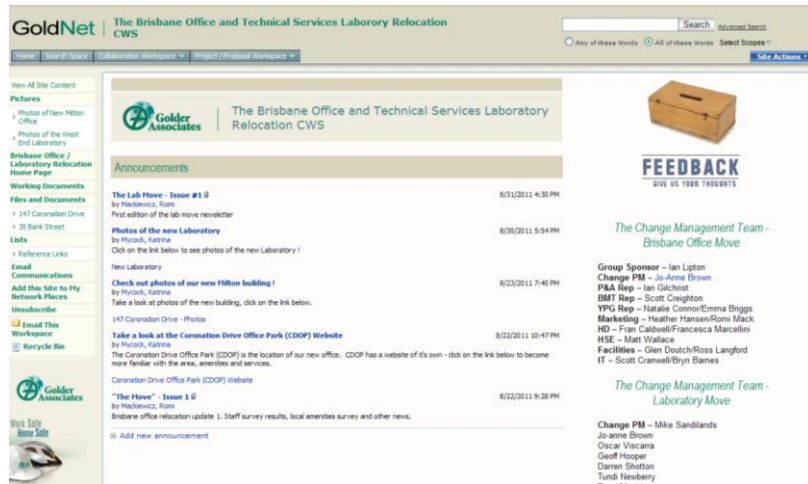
GoldNet | The Brisbane Office and Technical Services Laborory Relocation CWS

Search Advanced Search

Any of these Words All of these Words Select Scopes

Home Search Space Collaboration Workspace Project/Proposal Workspace

Site Actions

View All Site Content

Pictures

Photos of New Milton Office

Photos of the West End Laboratory

Brisbane Office / Laboratory Relocation Home Page

Working Documents

Files and Documents

147 Coronation Drive

30 Bank Street

Lists

Reference Links

Email Communications

Add this Site to My Network Places

Unsubscribe

Email This Workspace

Recycle Bin

Golder Associates

Work Safe Home Safe

Golder Associates | The Brisbane Office and Technical Services Laboratory Relocation CWS

Announcements

The Lab Move - Issue #1 by Mackiewicz, Romi 8/31/2011 4:30 PM
First edition of the lab move newsletter

Photos of the new Laboratory by Mycock, Katrina 8/30/2011 5:54 PM
Click on the link below to see photos of the new Laboratory !

New Laboratory

Check out photos of our new Milton building ! by Mycock, Katrina 8/23/2011 7:40 PM
Take a look at photos of the new building, click on the link below.

147 Coronation Drive - Photos

Take a look at the Coronation Drive Office Park (CDOP) Website by Mycock, Katrina 8/22/2011 10:47 PM
The Coronation Drive Office Park (CDOP) is the location of our new office. CDOP has a website of it's own - click on the link below to become more familiar with the area, amenities and services.

Coronation Drive Office Park (CDOP) Website

"The Move" - Issue 1 by Mackiewicz, Romi 8/22/2011 9:28 PM
Brisbane office relocation update 1. Staff survey results, local amenities survey and other news.

Add new announcement

FEEDBACK
GIVE US YOUR THOUGHTS

The Change Management Team - Brisbane Office Move

Group Sponsor – Ian Lipton
Change PM – Jo-Anne Brown
P&A Rep – Ian Gilchrist
BMT Rep – Scott Creighton
YPG Rep – Natalie Connor/Emma Briggs
Marketing – Heather Hansen/Romi Mack
HD – Fran Caldwell/Francesca Marcellini
HSE – Matt Wallace
Facilities – Glen Doutch/Ross Langford
IT – Scott Cranwell/Bryn Barnes

The Change Management Team - Laboratory Move

Change PM – Mike Sandilands
Jo-anne Brown
Oscar Viscarra
Geoff Hooper
Darren Shotton
Tundi Newberry